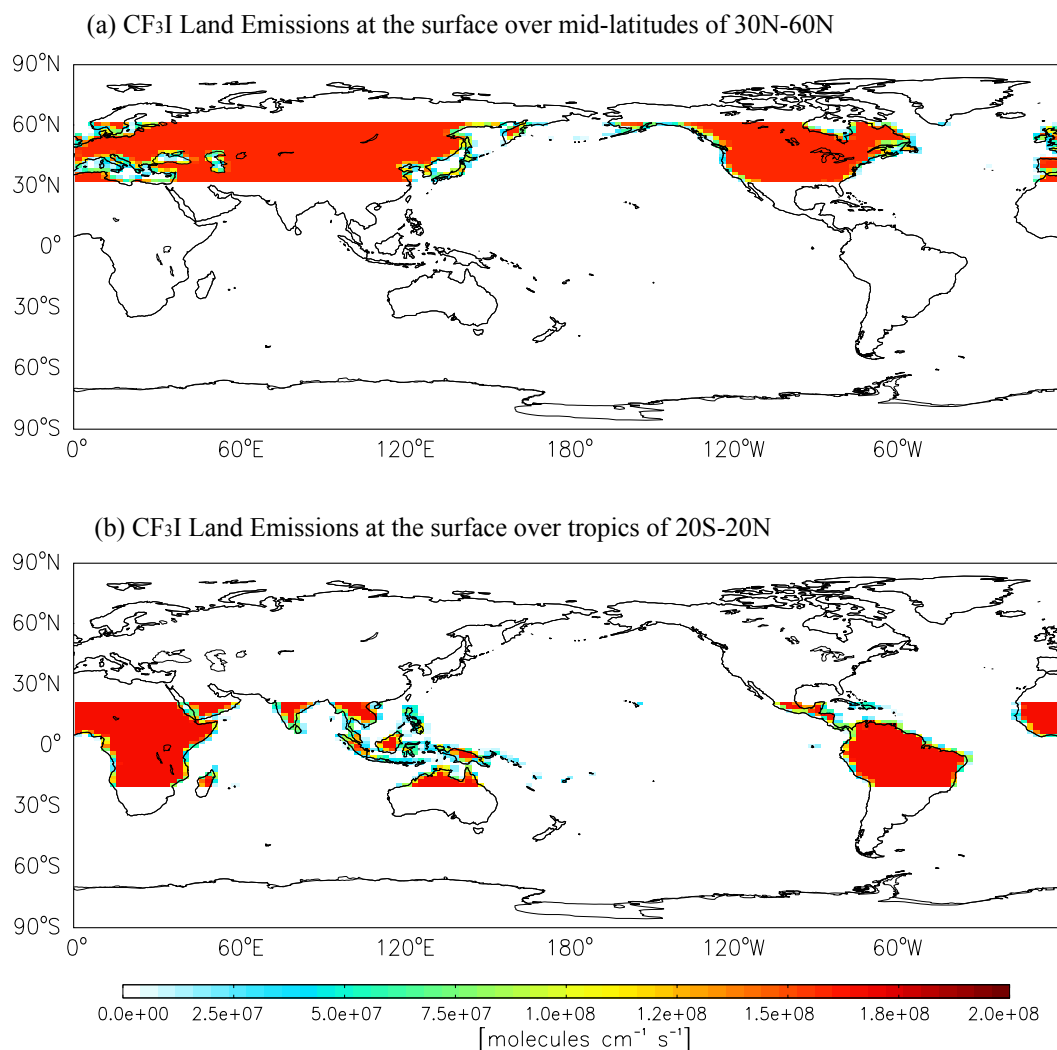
(a) $CF_3I$ Land Emissions at the surface over mid-latitudes of 30N-60N

90°N
60°N
30°N
0°
30°S
60°S
90°S
0°
60°E
120°E
180°
120°W
60°W

(b) $CF_3I$ Land Emissions at the surface over tropics of 20S-20N

90°N
60°N
30°N
0°
30°S
60°S
90°S
0°
60°E
120°E
180°
120°W
60°W

0.0e+00 2.5e+07 5.0e+07 7.5e+07 1.0e+08 1.2e+08 1.5e+08 1.8e+08 2.0e+08
[molecules $cm^{-1}$ $s^{-1}$]